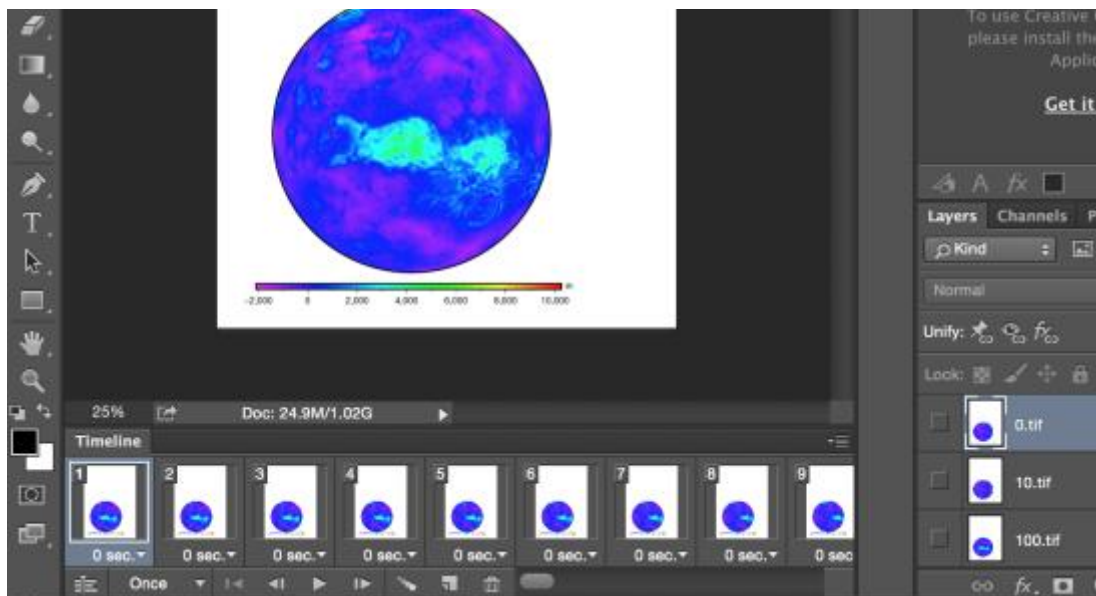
T

-2,000 0 2,000 4,000 6,000 8,000 10,000 m

25%

Doc: 24.9M/1.02G

Timeline

1 2 3 4 5 6 7 8 9

0 sec. 0 sec. 0 sec. 0 sec. 0 sec. 0 sec. 0 sec. 0 sec. 0 sec

Once

To use Creative
please install the
Applic

Get it

Layers Channels P

Kind

Normal

Unify:

Lock:

0.tif

10.tif

100.tif